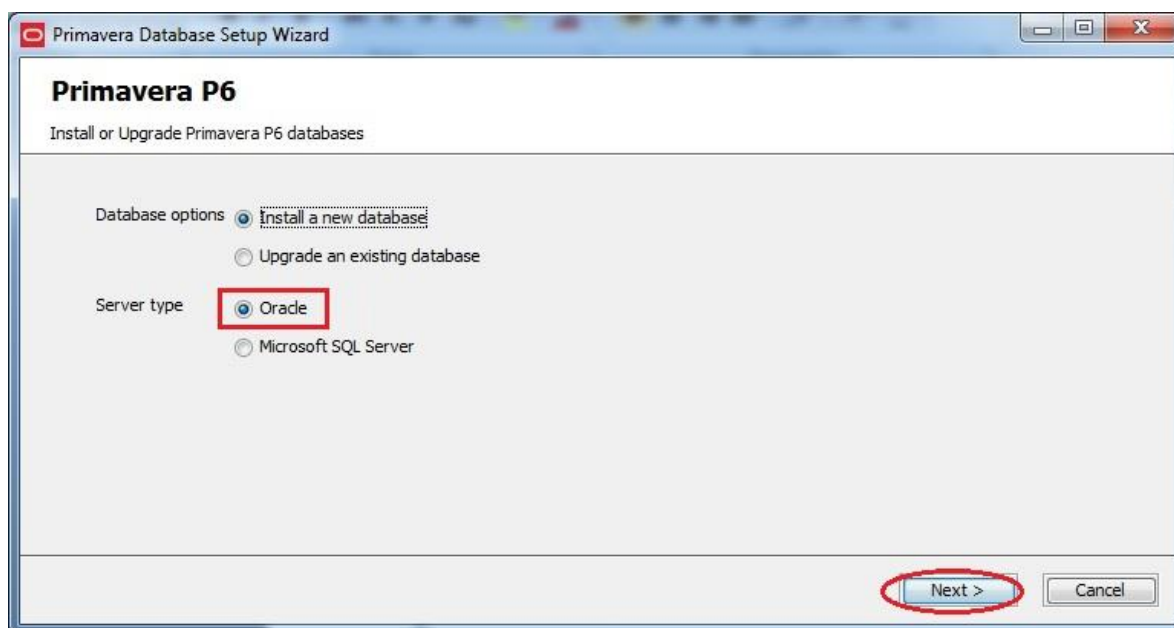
Primavera Database Setup Wizard

Primavera P6

Install or Upgrade Primavera P6 databases

Database options Install a new database

Upgrade an existing database

Server type Oracle

Microsoft SQL Server

Next >

Cancel